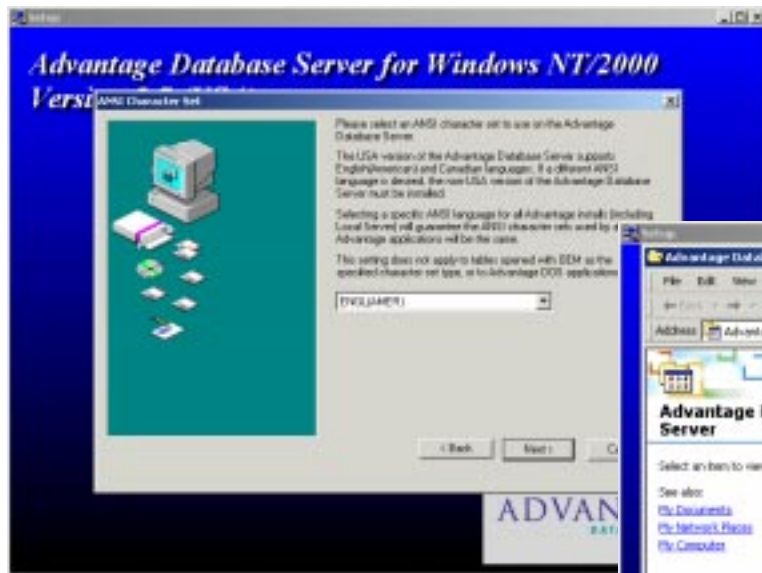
Setup

Advantage Database Server for Windows NT/2000

Versi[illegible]

ANSI Character Set

Please select an ANSI character set to use on the Advantage Database Server.

This USA version of the Advantage Database Server supports English/American and Canadian languages. If a different ANSI language is desired, the non-USA version of the Advantage Database Server must be installed.

Selecting a specific ANSI language for all Advantage installs (including Local Server) will guarantee the ANSI character sets used by a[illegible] Advantage applications will be the same.

This setting does not apply to tables opened with OEM as the specified character set type, or to Advantage DOS application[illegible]

ENGL(AMER.)

< Back

Next >

C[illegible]

ADVAN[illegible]

Setup

Advantage Datab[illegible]

File Edit View

Address Advant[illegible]

Advantage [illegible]

Server

Select an item to vie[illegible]

See also:

My Documents

My Network Places

My Computer